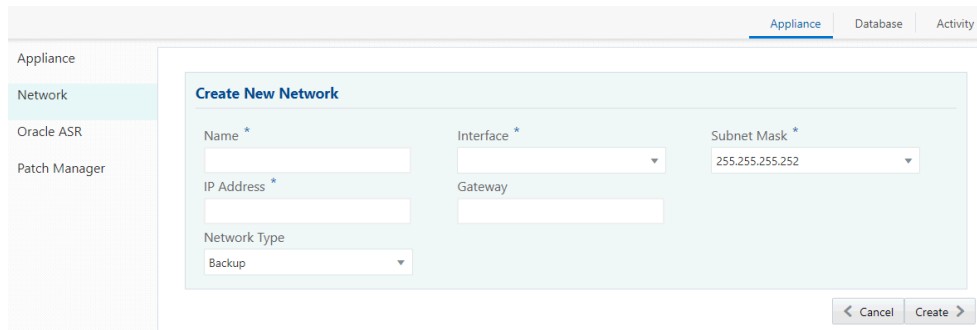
Appliance Database Activity

Appliance
Network
Oracle ASR
Patch Manager

Create New Network

Name *

Interface *

Subnet Mask *

255.255.255.252

IP Address *

Gateway

Network Type

Backup

Cancel Create